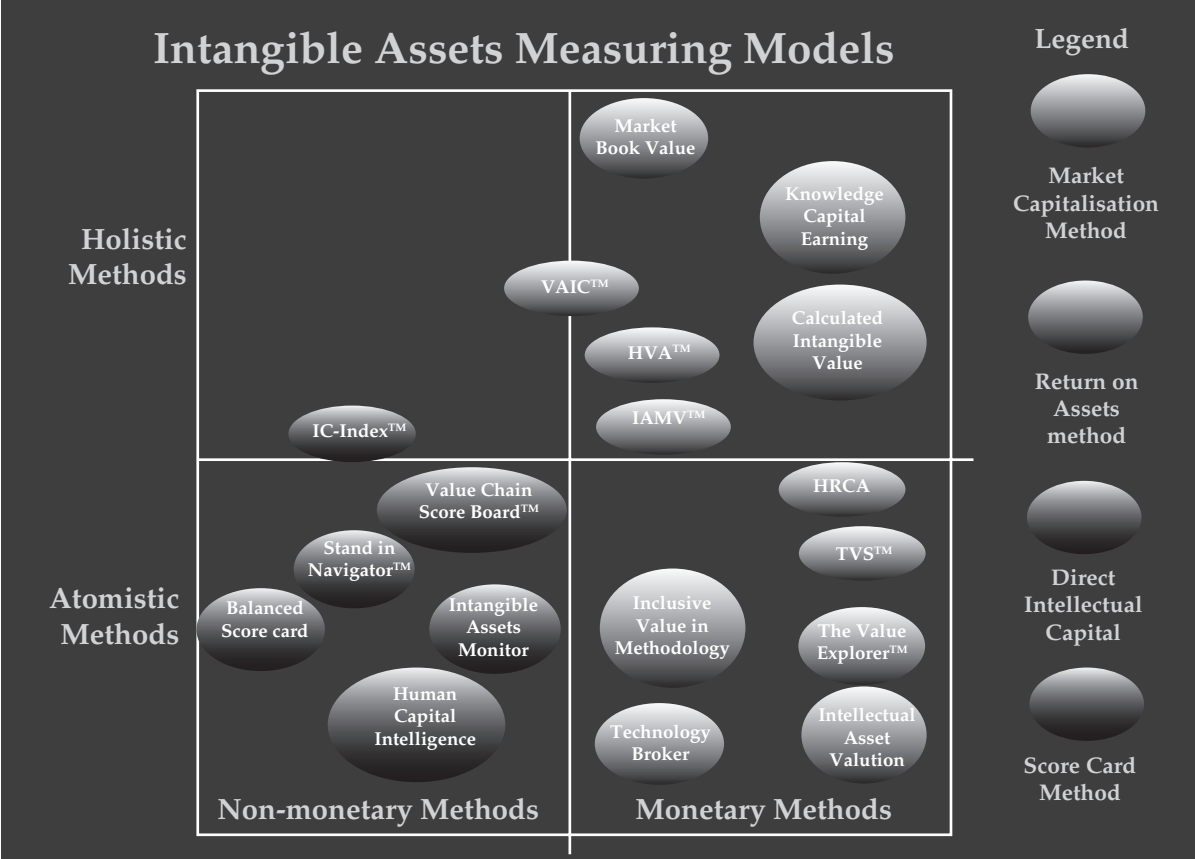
Intangible Assets Measuring Models

Legend

Market Capitalisation Method

Return on Assets method

Direct Intellectual Capital

Score Card Method

Holistic Methods

Atomistic Methods

Market Book Value

Knowledge Capital Earning

VAIC™

Calculated Intangible Value

HVA™

IAMV™

IC-Index™

HRCA

Value Chain Score Board™

TVS™

Stand in Navigator™

Balanced Score card

Intangible Assets Monitor

Inclusive Value in Methodology

The Value Explorer™

Human Capital Intelligence

Technology Broker

Intellectual Asset Valution

Non-monetary Methods

Monetary Methods